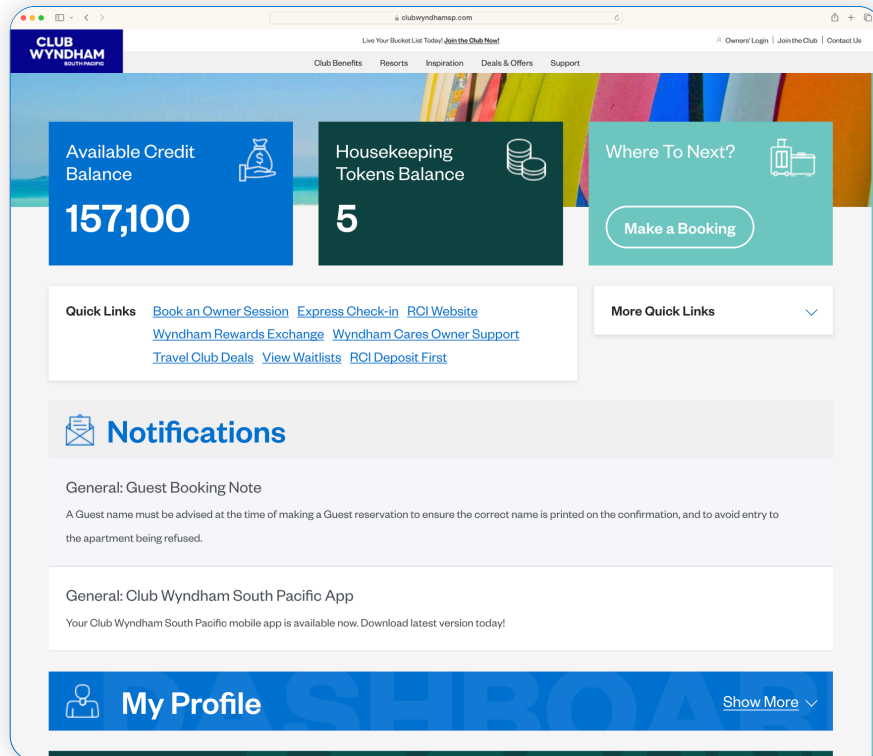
clubwyndhamsp.com

CLUB WYNDHAM SOUTH PACIFIC

Live Your Bucket List Today! Join the Club Now!

Owners' Login | Join the Club | Contact Us

Club Benefits Resorts Inspiration Deals & Offers Support

Available Credit Balance
157,100

Housekeeping Tokens Balance
5

Where To Next?
Make a Booking

Quick Links Book an Owner Session Express Check-in RCI Website Wyndham Rewards Exchange Wyndham Cares Owner Support Travel Club Deals View Waitlists RCI Deposit First

More Quick Links

Notifications

General: Guest Booking Note
A Guest name must be advised at the time of making a Guest reservation to ensure the correct name is printed on the confirmation, and to avoid entry to the apartment being refused.

General: Club Wyndham South Pacific App
Your Club Wyndham South Pacific mobile app is available now. Download latest version today!

My Profile
DASHBOAR
Show More